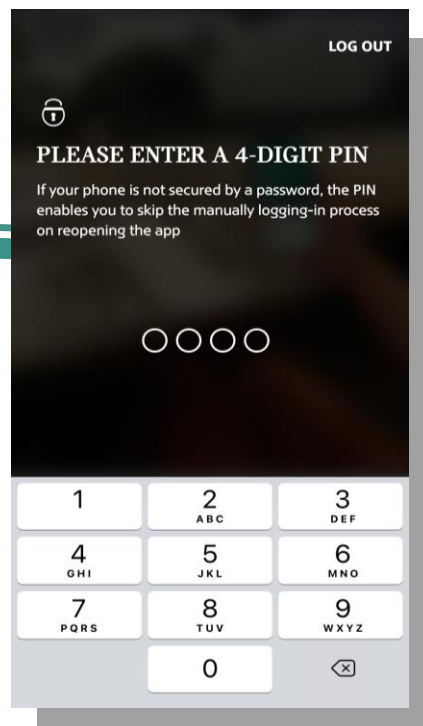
LOG OUT

PLEASE ENTER A 4-DIGIT PIN

If your phone is not secured by a password, the PIN enables you to skip the manually logging-in process on reopening the app

1
2 ABC
3 DEF
4 GHI
5 JKL
6 MNO
7 PQRS
8 TUV
9 WXYZ
0